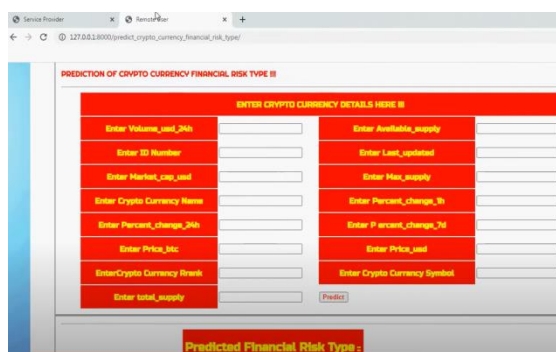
Service Provider × Remote User × +

← → C ⓘ 127.0.0.1:8000/predict_crypto_currency_financial_risk_type/

PREDICTION OF CRYPTO CURRENCY FINANCIAL RISK TYPE !!!

ENTER CRYPTO CURRENCY DETAILS HERE !!!

| | | | |
|---|---|---|---|
| Enter Volume_usd_24h | | Enter Available_supply | |
| Enter ID Number | | Enter Last_updated | |
| Enter Market_cap_usd | | Enter Max_supply | |
| Enter Crypto Currency Name | | Enter Percent_change_1h | |
| Enter Percent_change_24h | | Enter P ercent_change_7d | |
| Enter Price_btc | | Enter Price_usd | |
| EnterCrypto Currency Rnank | | Enter Crypto Currency Symbol | |
| Enter total_supply | | Predict | |

Predicted Financial Risk Type :